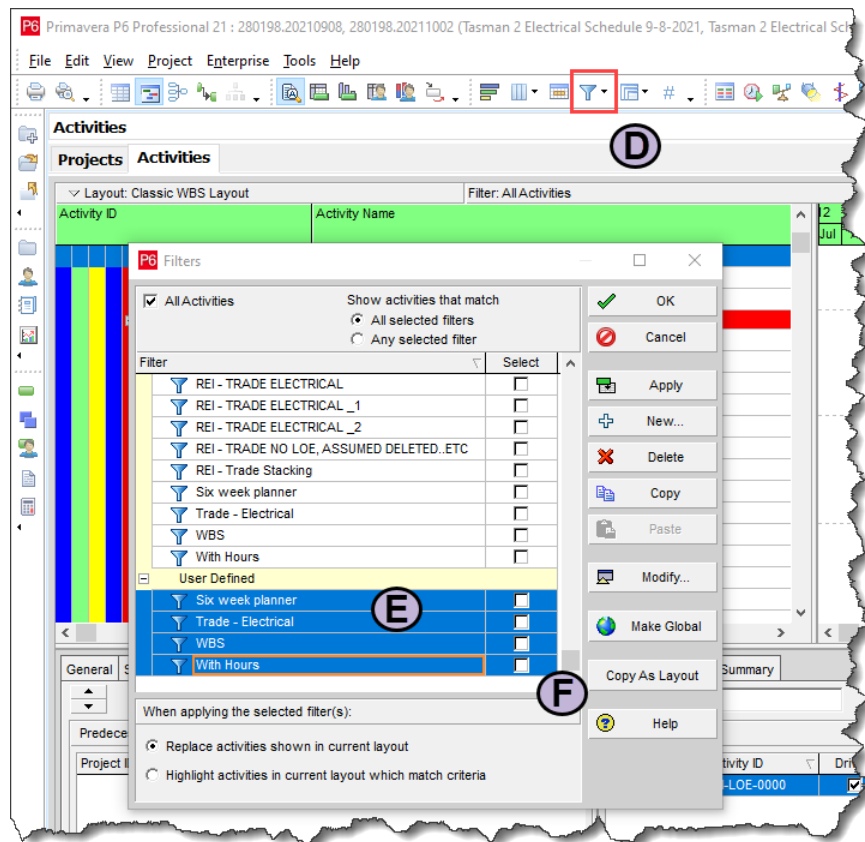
P6 Primavera P6 Professional 21 : 280198.20210908, 280198.20211002 (Tasman 2 Electrical Schedule 9-8-2021, Tasman 2 Electrical Sch

File Edit View Project Enterprise Tools Help

Activities

Projects Activities

D

Layout: Classic WBS Layout

Filter: All Activities

Activity ID

Activity Name

12

Jul

P6 Filters

All Activities

Show activities that match

All selected filters

Any selected filter

| Filter | Select |
|---|---|
| REI - TRADE ELECTRICAL | |
| REI - TRADE ELECTRICAL _1 | |
| REI - TRADE ELECTRICAL _2 | |
| REI - TRADE NO LOE, ASSUMED DELETED..ETC | |
| REI - Trade Stacking | |
| Six week planner | |
| Trade - Electrical | |
| WBS | |
| With Hours | |
| User Defined | |
| Six week planner | |
| Trade - Electrical | |
| WBS | |
| With Hours | |

E

OK

Cancel

Apply

New...

Delete

Copy

Paste

Modify...

Make Global

Copy As Layout

Help

F

When applying the selected filter(s):

Replace activities shown in current layout

Highlight activities in current layout which match criteria

General

Predece

Project I

Summary

ivity ID

Dri

-LOE-0000